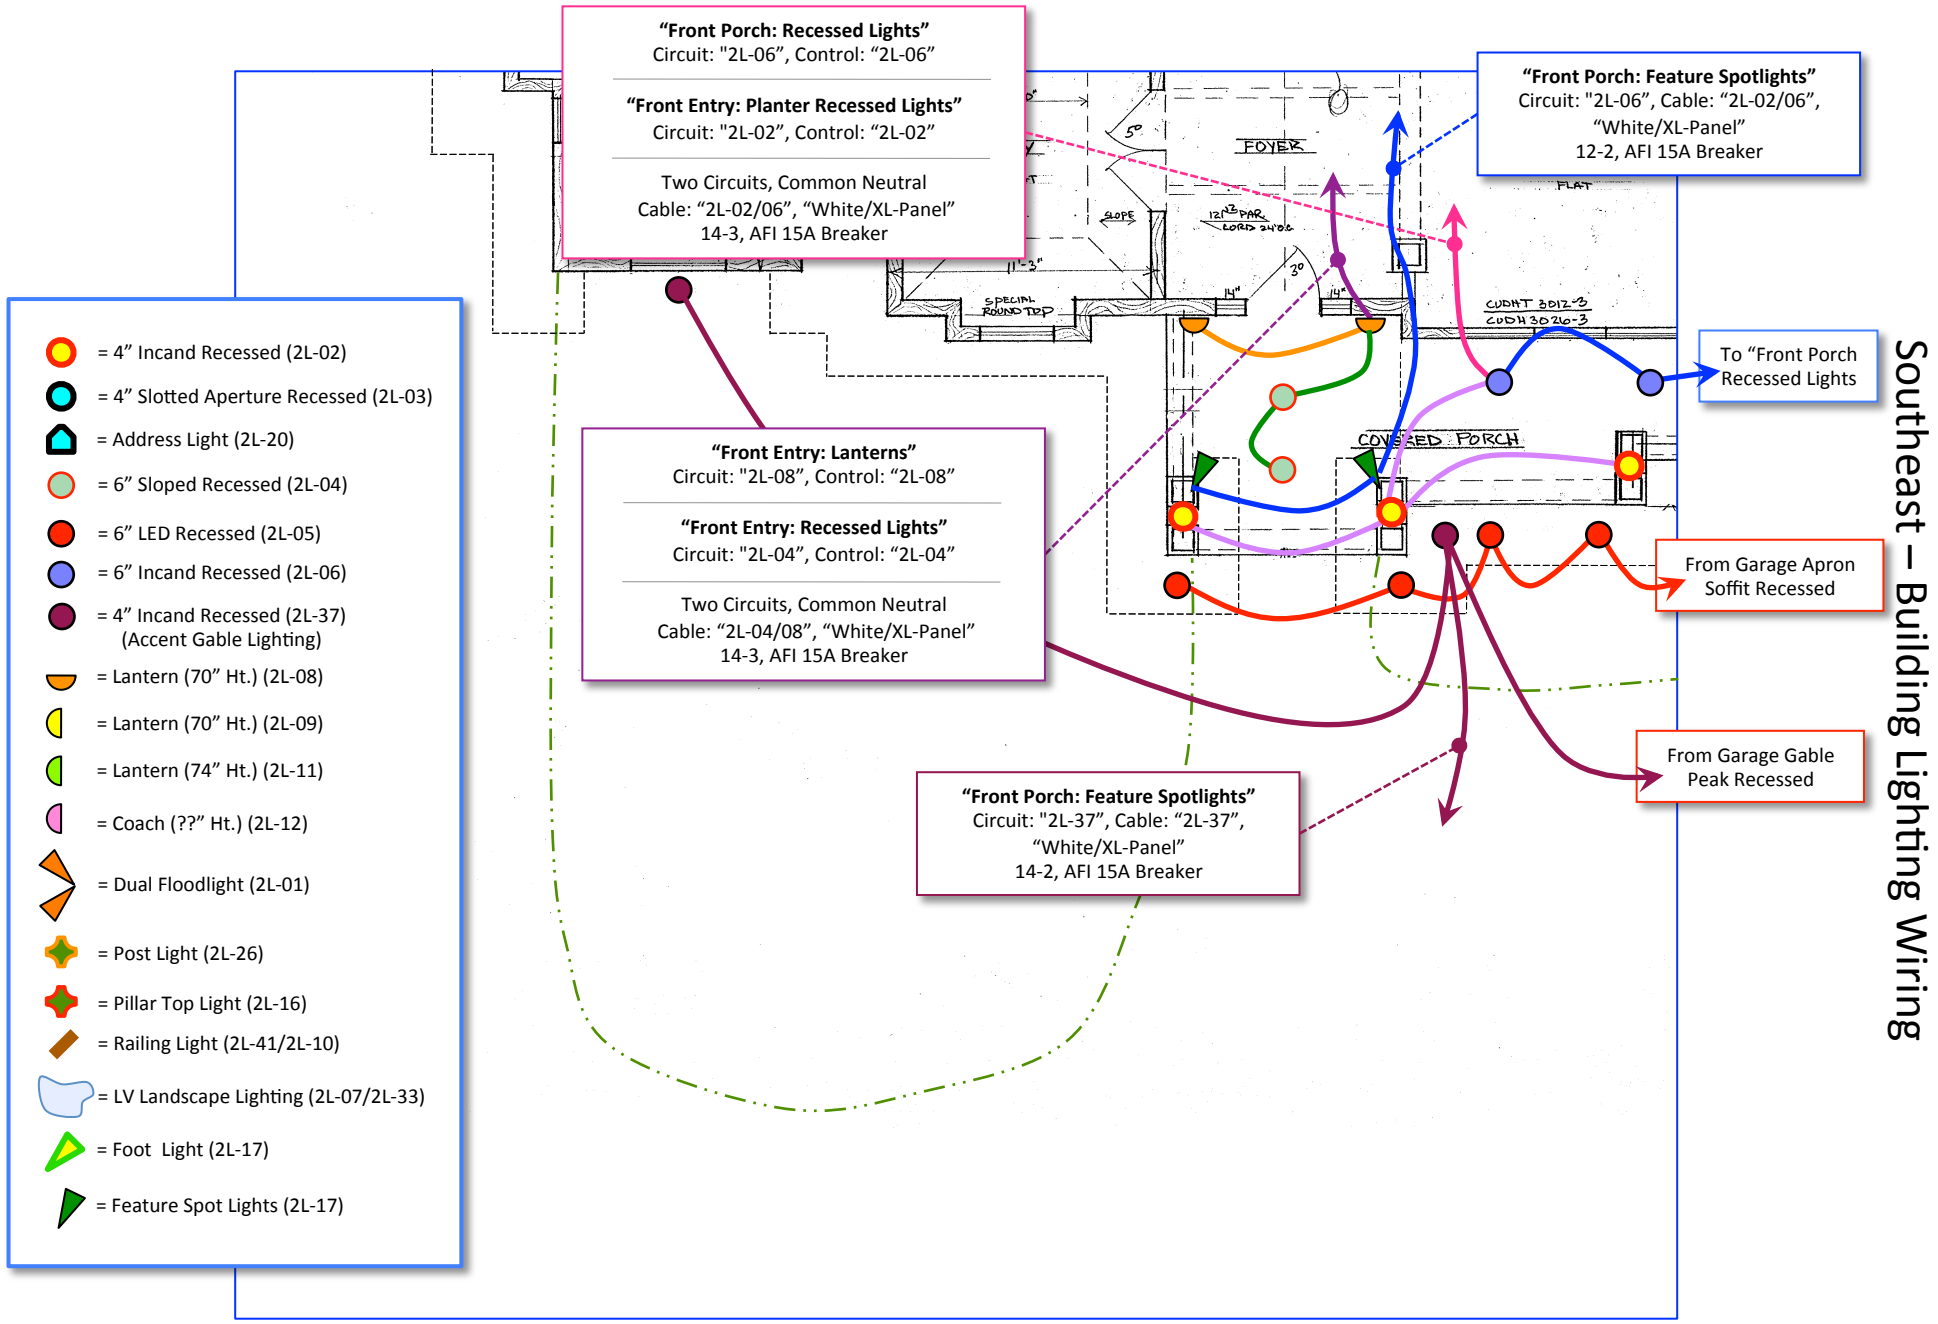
“Front Porch: Recessed Lights”
Circuit: "2L-06”, Control: “2L-06”

“Front Entry: Planter Recessed Lights”
Circuit: "2L-02”, Control: “2L-02”

Two Circuits, Common Neutral
Cable: “2L-02/06”, “White/XL-Panel”
14-3, AFI 15A Breaker

“Front Porch: Feature Spotlights”
Circuit: "2L-06”, Cable: “2L-02/06”,
“White/XL-Panel”
12-2, AFI 15A Breaker

FOYER
SLOPE
FLAT
SPECIAL ROUND TOP
COVERED PORCH

To “Front Porch Recessed Lights

Southeast – Building Lighting Wiring

= 4” Incand Recessed (2L-02)
= 4” Slotted Aperture Recessed (2L-03)
= Address Light (2L-20)
= 6” Sloped Recessed (2L-04)
= 6” LED Recessed (2L-05)
= 6” Incand Recessed (2L-06)
= 4” Incand Recessed (2L-37) (Accent Gable Lighting)
= Lantern (70” Ht.) (2L-08)
= Lantern (70” Ht.) (2L-09)
= Lantern (74” Ht.) (2L-11)
= Coach (??” Ht.) (2L-12)
= Dual Floodlight (2L-01)
= Post Light (2L-26)
= Pillar Top Light (2L-16)
= Railing Light (2L-41/2L-10)
= LV Landscape Lighting (2L-07/2L-33)
= Foot Light (2L-17)
= Feature Spot Lights (2L-17)

“Front Entry: Lanterns”
Circuit: "2L-08”, Control: “2L-08”

“Front Entry: Recessed Lights”
Circuit: "2L-04”, Control: “2L-04”

Two Circuits, Common Neutral
Cable: “2L-04/08”, “White/XL-Panel”
14-3, AFI 15A Breaker

From Garage Apron Soffit Recessed

From Garage Gable Peak Recessed

“Front Porch: Feature Spotlights”
Circuit: "2L-37”, Cable: “2L-37”,
“White/XL-Panel”
14-2, AFI 15A Breaker